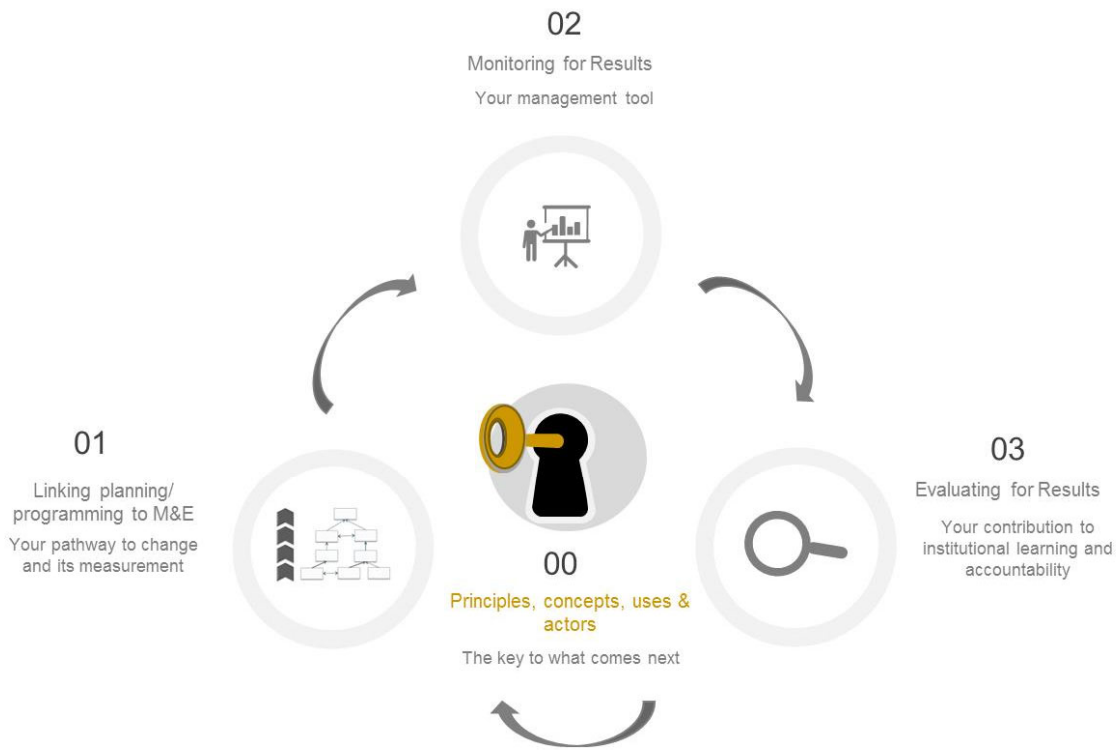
02

Monitoring for Results

Your management tool

01

Linking planning/ programming to M&E

Your pathway to change and its measurement

00

Principles, concepts, uses & actors

The key to what comes next

03

Evaluating for Results

Your contribution to institutional learning and accountability